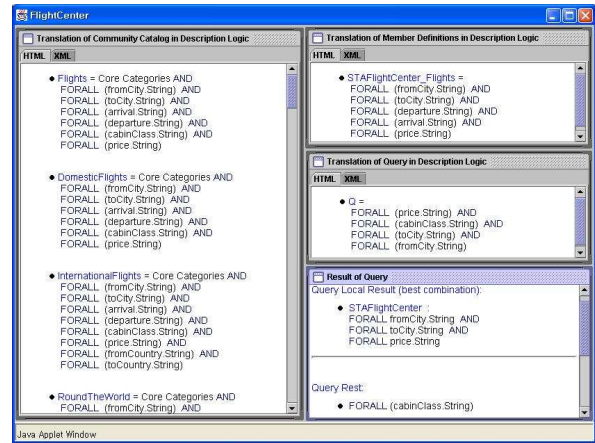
FlightCenter

Translation of Community Catalog in Description Logic

HTML XML

• Flights = Core Categories AND FORALL (fromCity.String) AND FORALL (toCity.String) AND FORALL (arrival.String) AND FORALL (departure.String) AND FORALL (cabinClass.String) AND FORALL (price.String)

• DomesticFlights = Core Categories AND FORALL (fromCity.String) AND FORALL (toCity.String) AND FORALL (arrival.String) AND FORALL (departure.String) AND FORALL (cabinClass.String) AND FORALL (price.String)

• InternationalFlights = Core Categories AND FORALL (fromCity.String) AND FORALL (toCity.String) AND FORALL (arrival.String) AND FORALL (departure.String) AND FORALL (cabinClass.String) AND FORALL (price.String) AND FORALL (fromCountry.String) AND FORALL (toCountry.String)

• RoundTheWorld = Core Categories AND FORALL (fromCity.String) AND

Translation of Member Definitions in Description Logic

HTML XML

• STAFlightCenter_Flights = FORALL (fromCity.String) AND FORALL (toCity.String) AND FORALL (departure.String) AND FORALL (arrival.String) AND FORALL (price.String)

Translation of Query in Description Logic

HTML XML

• Q = FORALL (price.String) AND FORALL (cabinClass.String) AND FORALL (toCity.String) AND FORALL (fromCity.String)

Result of Query

Query Local Result (best combination):

• STAFlightCenter : FORALL fromCity.String AND FORALL toCity.String AND FORALL price.String

Query Rest:

• FORALL (cabinClass.String)

Java Applet Window